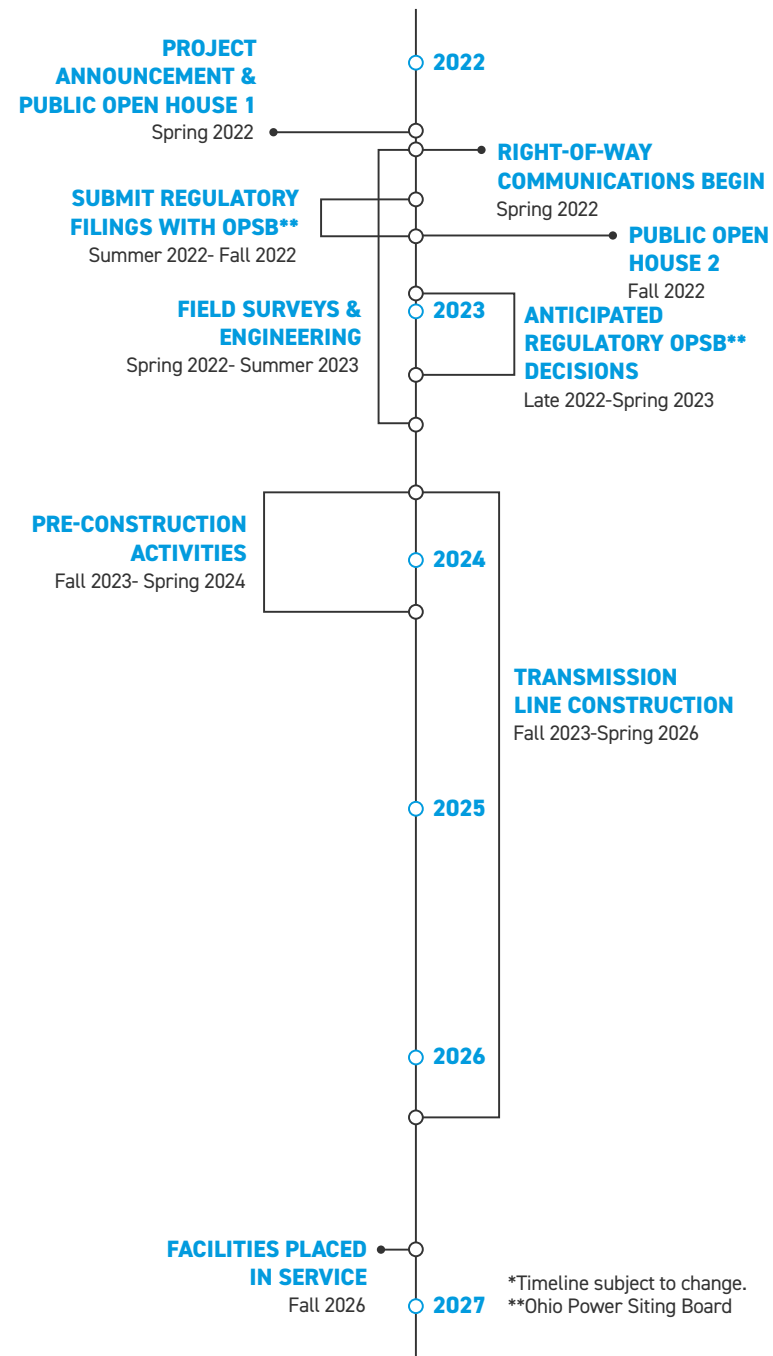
PROJECT ANNOUNCEMENT & PUBLIC OPEN HOUSE 1
Spring 2022

2022

RIGHT-OF-WAY COMMUNICATIONS BEGIN
Spring 2022

SUBMIT REGULATORY FILINGS WITH OPSB**
Summer 2022- Fall 2022

PUBLIC OPEN HOUSE 2
Fall 2022

FIELD SURVEYS & ENGINEERING
Spring 2022- Summer 2023

2023

ANTICIPATED REGULATORY OPSB** DECISIONS
Late 2022-Spring 2023

PRE-CONSTRUCTION ACTIVITIES
Fall 2023- Spring 2024

2024

TRANSMISSION LINE CONSTRUCTION
Fall 2023-Spring 2026

2025

2026

FACILITIES PLACED IN SERVICE
Fall 2026

2027

*Timeline subject to change.
**Ohio Power Siting Board